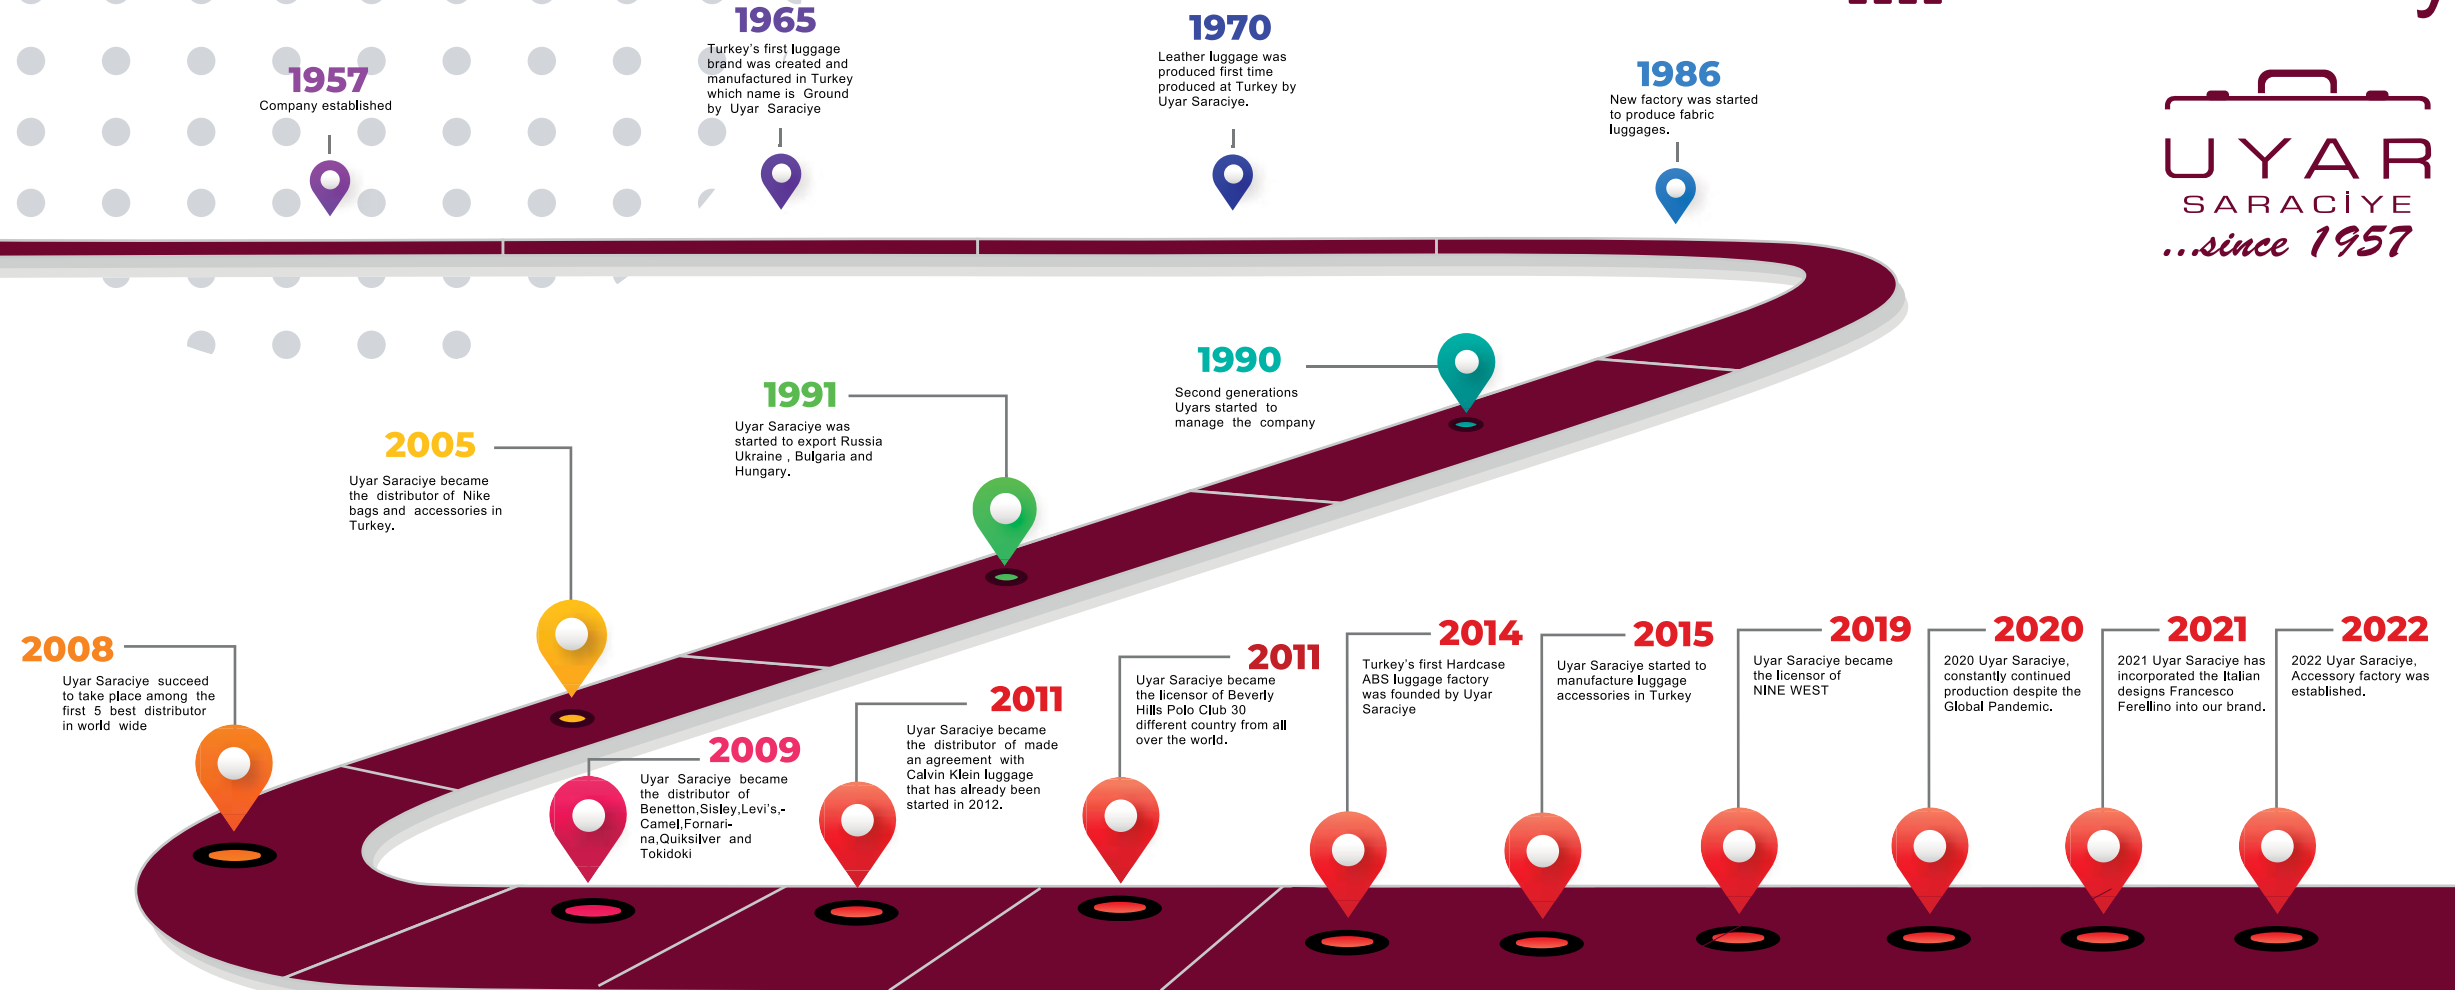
1957
Company established

1965
Turkey's first luggage brand was created and manufactured in Turkey which name is Ground by Uyar Saraciye

1970
Leather luggage was produced first time produced at Turkey by Uyar Saraciye.

1986
New factory was started to produce fabric luggages.

UYAR
SARACİYE
...since 1957

1990
Second generations Uyars started to manage the company

1991
Uyar Saraciye was started to export Russia Ukraine , Bulgaria and Hungary.

2005
Uyar Saraciye became the distributor of Nike bags and accessories in Turkey.

2008
Uyar Saraciye succeed to take place among the first 5 best distributor in world wide

2009
Uyar Saraciye became the distributor of Benetton,Sisley,Levi's,-Camel,Fornarina,Quiksilver and Tokidoki

2011
Uyar Saraciye became the distributor of made an agreement with Calvin Klein luggage that has already been started in 2012.

2011
Uyar Saraciye became the licensor of Beverly Hills Polo Club 30 different country from all over the world.

2014
Turkey's first Hardcase ABS luggage factory was founded by Uyar Saraciye

2015
Uyar Saraciye started to manufacture luggage accessories in Turkey

2019
Uyar Saraciye became the licensor of NINE WEST

2020
2020 Uyar Saraciye, constantly continued production despite the Global Pandemic.

2021
2021 Uyar Saraciye has incorporated the Italian designs Francesco Ferellino into our brand.

2022
2022 Uyar Saraciye, Accessory factory was established.